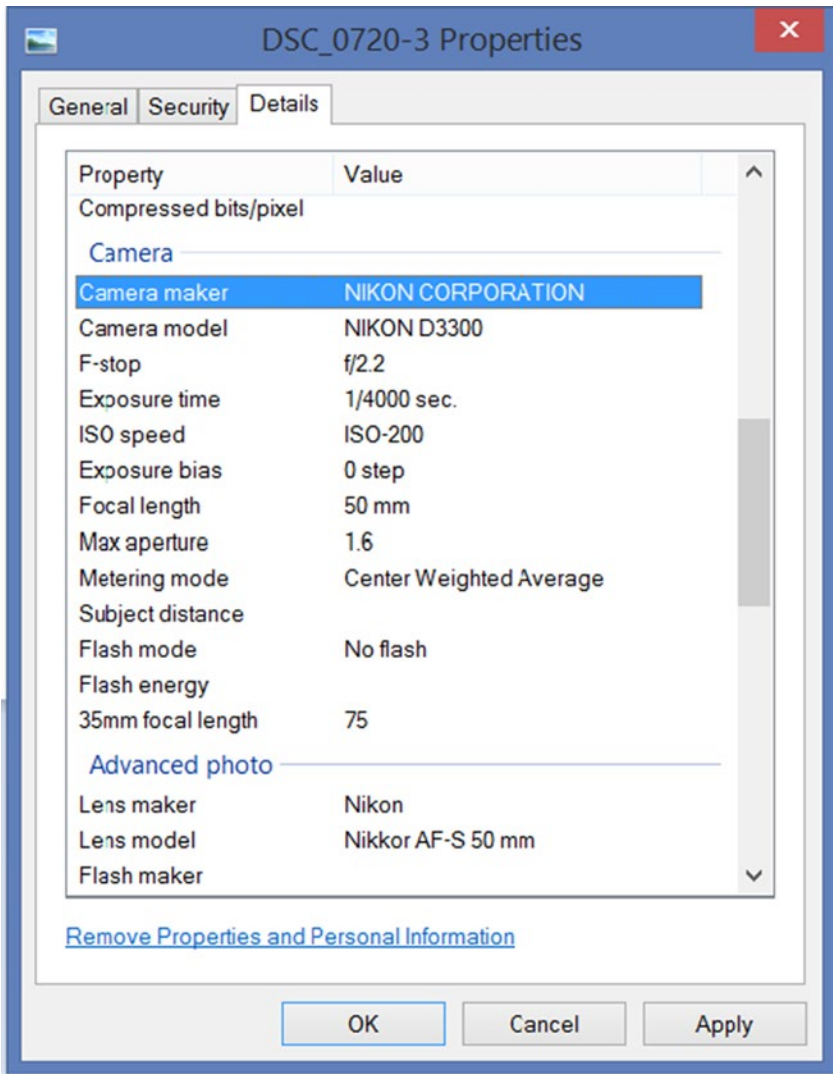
DSC_0720-3 Properties

General | Security | Details

| Property | Value |
|---|---|
| Compressed bits/pixel | |
| Camera | |
| Camera maker | NIKON CORPORATION |
| Camera model | NIKON D3300 |
| F-stop | f/2.2 |
| Exposure time | 1/4000 sec. |
| ISO speed | ISO-200 |
| Exposure bias | 0 step |
| Focal length | 50 mm |
| Max aperture | 1.6 |
| Metering mode | Center Weighted Average |
| Subject distance | |
| Flash mode | No flash |
| Flash energy | |
| 35mm focal length | 75 |
| Advanced photo | |
| Lens maker | Nikon |
| Lens model | Nikkor AF-S 50 mm |
| Flash maker | |

Remove Properties and Personal Information

OK | Cancel | Apply